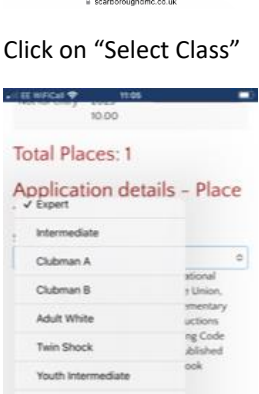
scarboroughmc.co.uk

Click on "Select Class"

EE WiFiCall 11:05

10.00

Total Places: 1

Application details - Place

✓ Expert

Intermediate

Clubman A

Clubman B

Adult White

Twin Shock

Youth Intermediate

ational
Union.
mentary
uctions
ng Code
blished
ook